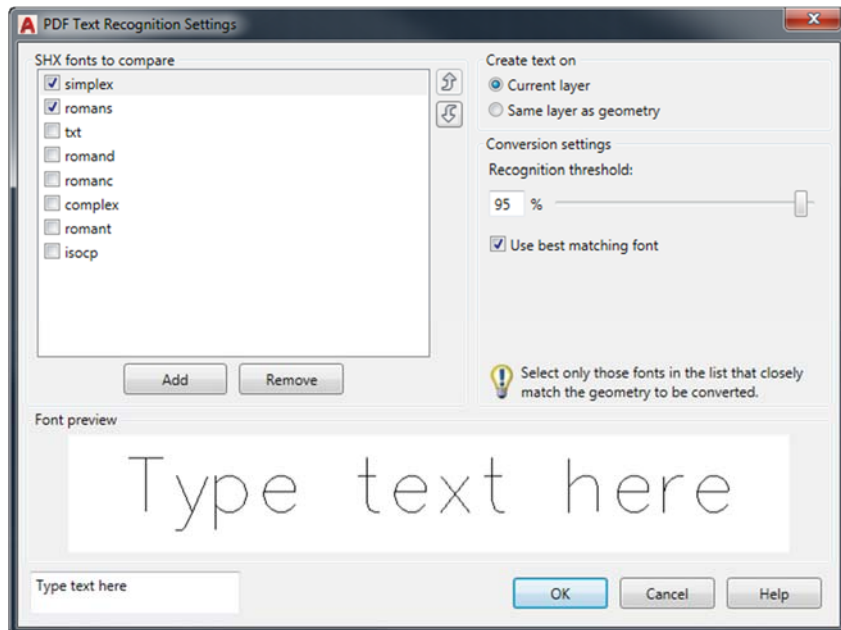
PDF Text Recognition Settings

SHX fonts to compare

simplex
romans
txt
romand
romanc
complex
romant
isocp

Add
Remove

Create text on
Current layer
Same layer as geometry

Conversion settings
Recognition threshold:
95 %
Use best matching font

Select only those fonts in the list that closely match the geometry to be converted.

Font preview

Type text here

Type text here

OK
Cancel
Help